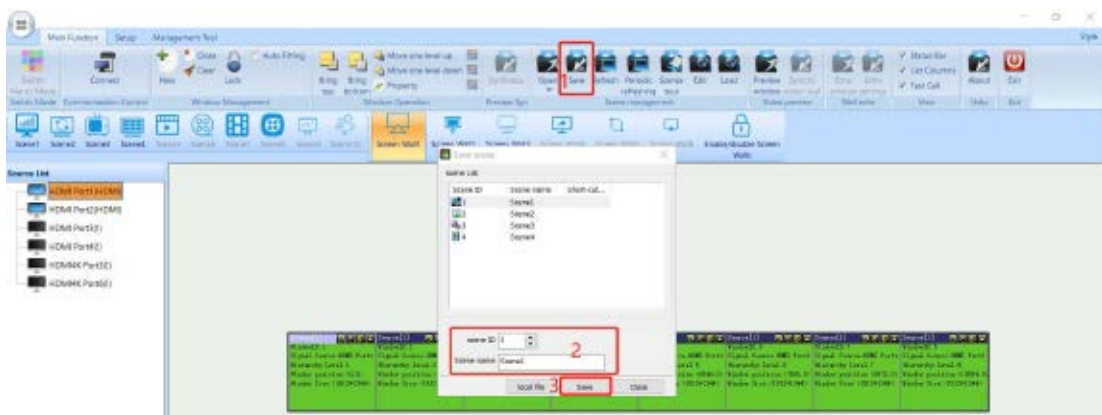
Main Function Setup Management Tool

Style

Switch Matrix Mode
Connect
Switch Mode Communication Control

New
Close
Clear
Lock
Auto Fitting
Window Management

Bring top
Bring bottom
Move one level up
Move one level down
Property
Window Operation

Synthesis
Preview Syn

Scene
Save
Refresh
Periodic refreshing
Scene tour
Edit
Load
Scene management

Preview window
Synchro screen
Video preview

Echo
Echo window settings
Wall echo

Status Bar
List Columns
Fast Call
View

About
Help

Exit
Exit

Scene1 Scene2 Scene3 Scene4

Screen Wall1

Enable/disable Screen Walls

Scene List
HDMI Port1(HDMI)
HDMI Port2(HDMI)
HDMI Port3(E)
HDMI Port4(E)
HDMI4K Port5(E)
HDMI4K Port6(E)

Save scene

Scene List
| Scene ID | Scene name | Short cut... |
|---|---|---|
| 1 | Scene1 | |
| 2 | Scene2 | |
| 3 | Scene3 | |
| 4 | Scene4 | |

scene ID 1
Scene name Scene1

2

local file
3 Save
Close

1